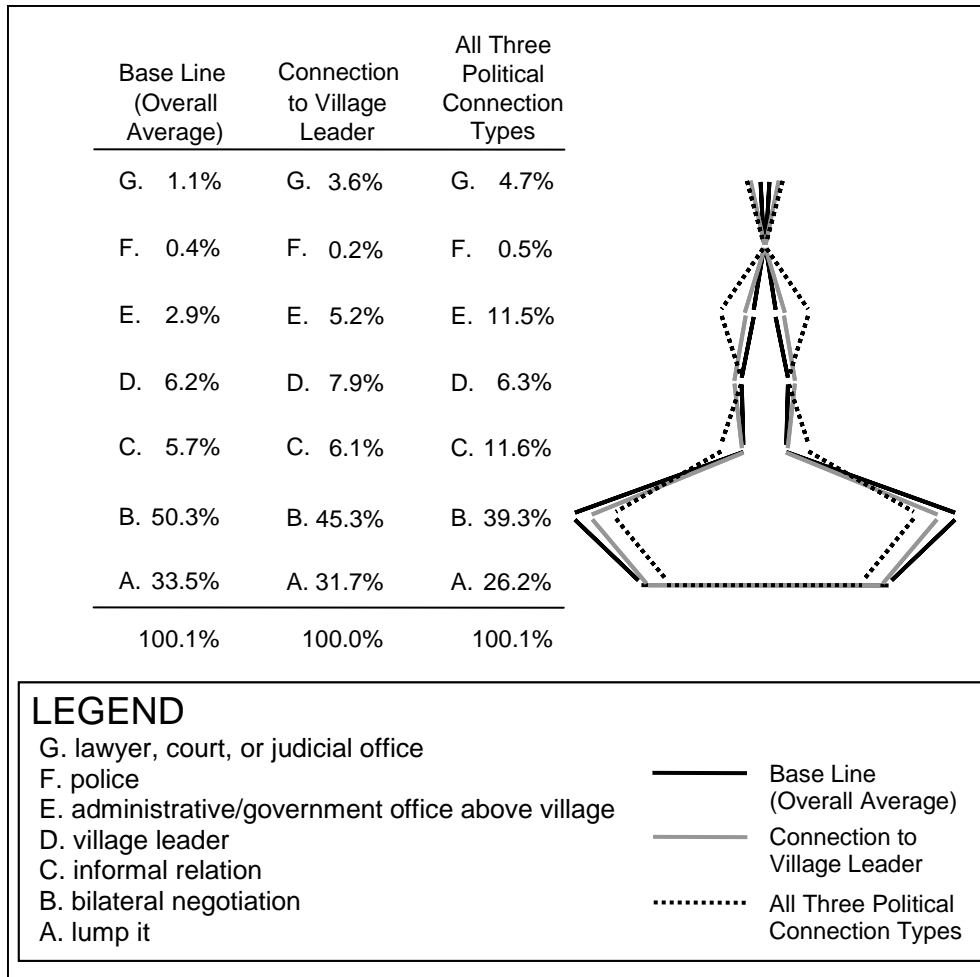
| Base Line (Overall Average) | Connection to Village Leader | All Three Political Connection Types |
|---|---|---|
| G. 1.1% | G. 3.6% | G. 4.7% |
| F. 0.4% | F. 0.2% | F. 0.5% |
| E. 2.9% | E. 5.2% | E. 11.5% |
| D. 6.2% | D. 7.9% | D. 6.3% |
| C. 5.7% | C. 6.1% | C. 11.6% |
| B. 50.3% | B. 45.3% | B. 39.3% |
| A. 33.5% | A. 31.7% | A. 26.2% |
| 100.1% | 100.0% | 100.1% |

LEGEND
G. lawyer, court, or judicial office
F. police
E. administrative/government office above village
D. village leader
C. informal relation
B. bilateral negotiation
A. lump it

Base Line (Overall Average)
Connection to Village Leader
All Three Political Connection Types